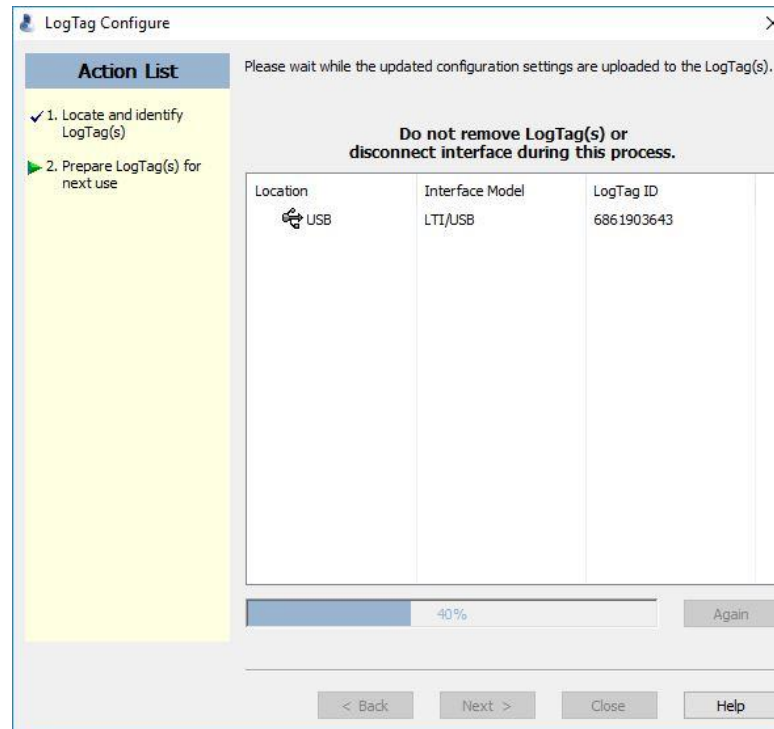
LogTag Configure

Action List

1. Locate and identify LogTag(s)

2. Prepare LogTag(s) for next use

Please wait while the updated configuration settings are uploaded to the LogTag(s).

Do not remove LogTag(s) or disconnect interface during this process.

| Location | Interface Model | LogTag ID |
|---|---|---|
| USB | LTI/USB | 6861903643 |

40%

Again

< Back

Next >

Close

Help